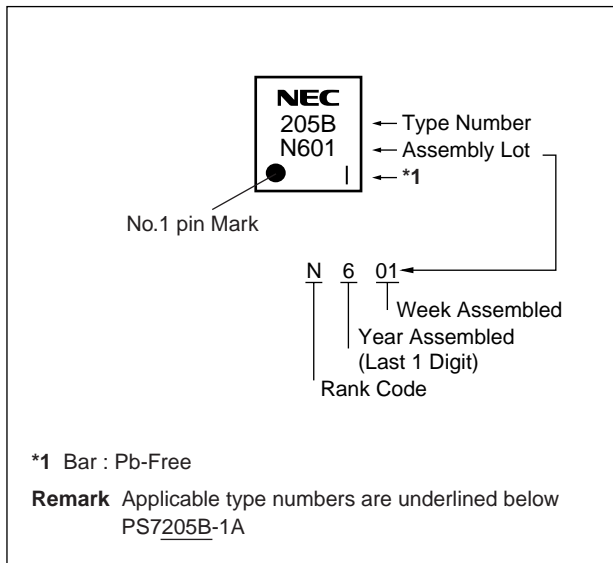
NEC
205B
N601
|

Type Number
Assembly Lot
*1

No.1 pin Mark

N 6 01

Week Assembled
Year Assembled
(Last 1 Digit)
Rank Code

*1 Bar : Pb-Free

Remark Applicable type numbers are underlined below
PS7205B-1A